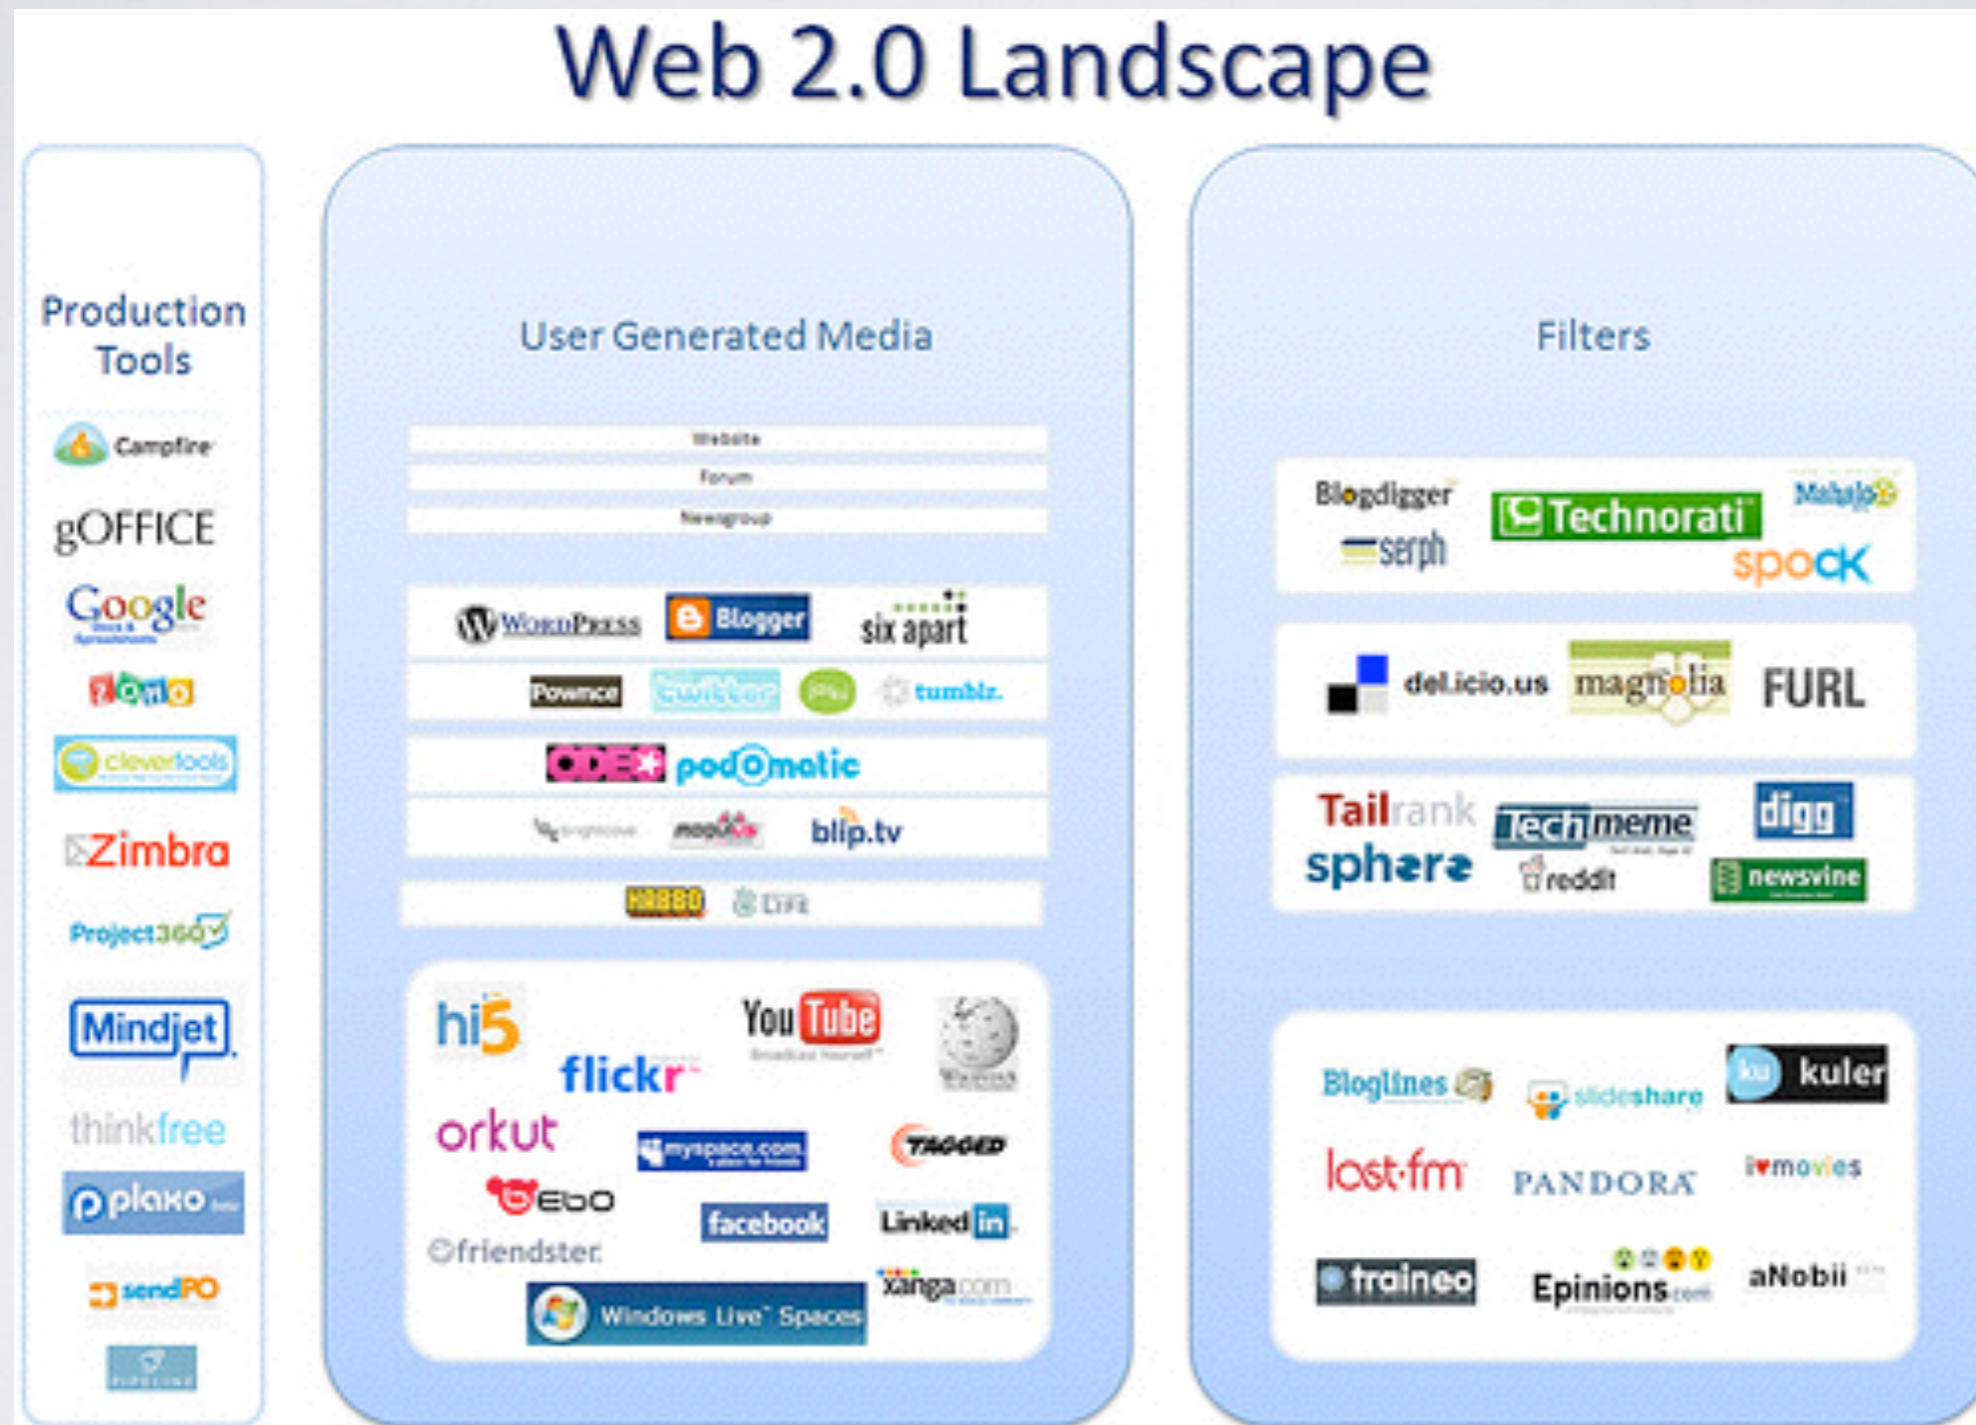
Web 2.0 Landscape

Production Tools

Campfire
gOFFICE
Google
zoho
clevertools
Zimbra
Project360
Mindjet
thinkfree
plaxo
sendPO
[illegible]

User Generated Media

Website
Forum
Newsgroup

WordPress
Blogger
six apart
Pownce
twitter
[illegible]
tumblr.
ODEO
podomatic
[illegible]
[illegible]
blip.tv
HABBO
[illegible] Life

hi5
flickr
YouTube
orkut
myspace.com
TAGGED
bebo
facebook
LinkedIn
friendster
xanga.com
Windows Live Spaces

Filters

Blogdigger
Technorati
Mahalo
serph
spock
del.icio.us
magnolia
FURL
Tailrank
Techmeme
digg
sphere
reddit
newsvine

Bloglines
slideshare
kuler
last.fm
PANDORA
i♥movies
traineo
Epinions.com
aNobii